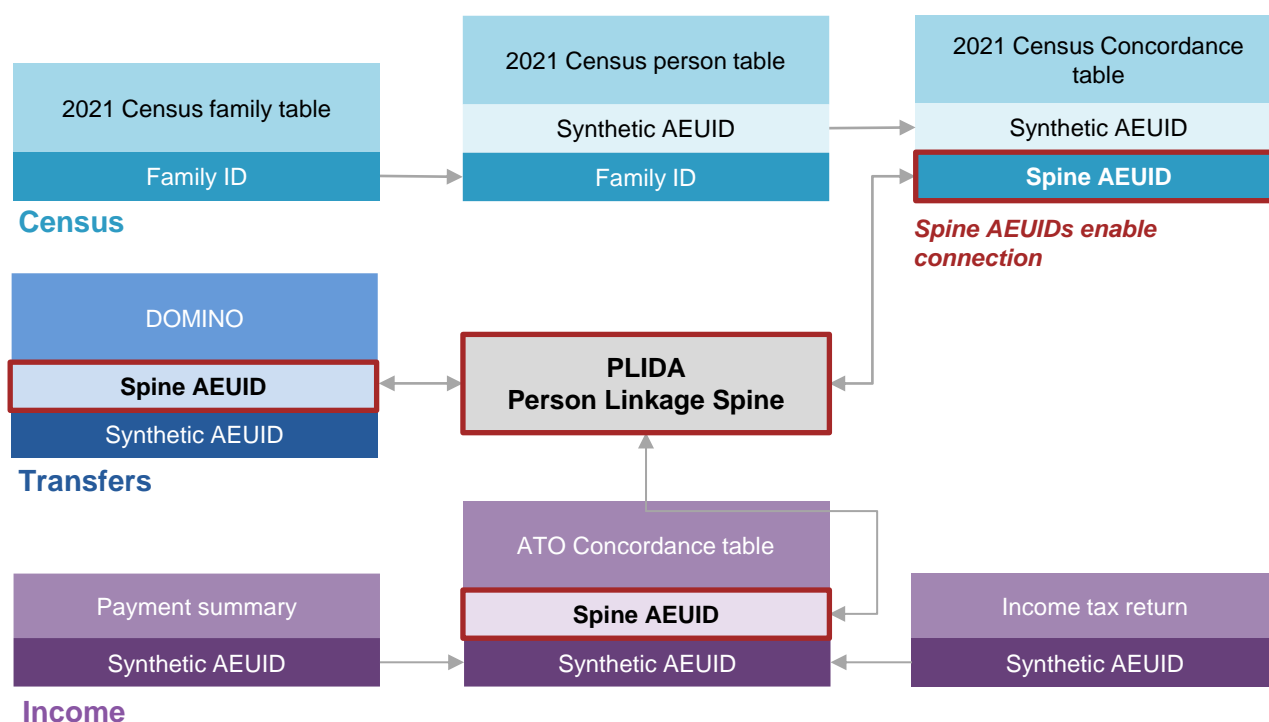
2021 Census family table

Family ID

Census

2021 Census person table

Synthetic AEUID

Family ID

2021 Census Concordance table

Synthetic AEUID

Spine AEUID

Spine AEUIDs enable connection

DOMINO

Spine AEUID

Synthetic AEUID

Transfers

PLIDA
Person Linkage Spine

ATO Concordance table

Spine AEUID

Synthetic AEUID

Payment summary

Synthetic AEUID

Income tax return

Synthetic AEUID

Income